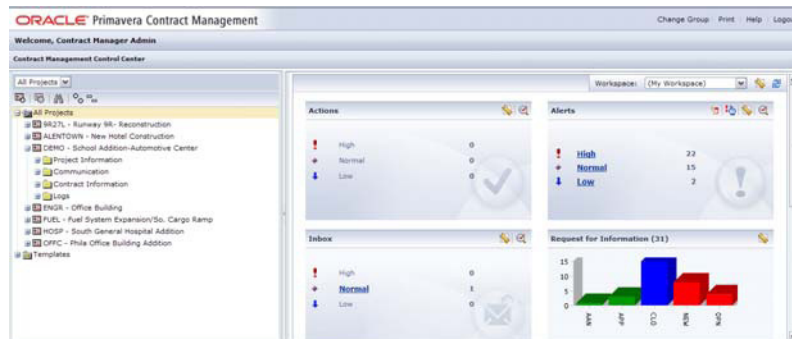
ORACLE Primavera Contract Management

Change Group | Print | Help | Logo

Welcome, Contract Manager Admin

Contract Management Control Center

All Projects

All Projects
9R27L - Runway 9R- Reconstruction
ALENTOWN - New Hotel Construction
DEMO - School Addition-Automotive Center
Project Information
Communication
Contract Information
Logs
ENGR - Office Building
FUEL - Fuel System Expansion/So. Cargo Ramp
HOSP - South General Hospital Addition
OFFC - Phila Office Building Addition
Templates

Workspace: (My Workspace)

Actions

| | |
|---|---|
| High | 0 |
| Normal | 0 |
| Low | 0 |

Alerts

| | |
|---|---|
| High | 22 |
| Normal | 15 |
| Low | 2 |

Inbox

| | |
|---|---|
| High | 0 |
| Normal | 1 |
| Low | 0 |

Request for Information (31)

15
10
5
0
AAN
APP
CLO
NEW
OPN